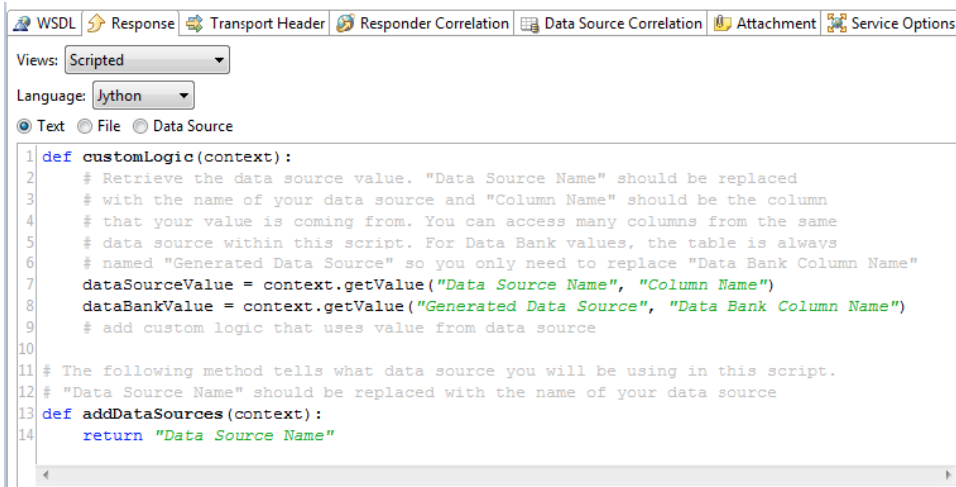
WSDL | Response | Transport Header | Responder Correlation | Data Source Correlation | Attachment | Service Options

Views: Scripted

Language: Jython

Text  File  Data Source

1 def customLogic(context):
2     # Retrieve the data source value. "Data Source Name" should be replaced
3     # with the name of your data source and "Column Name" should be the column
4     # that your value is coming from. You can access many columns from the same
5     # data source within this script. For Data Bank values, the table is always
6     # named "Generated Data Source" so you only need to replace "Data Bank Column Name"
7     dataSourceValue = context.getValue("Data Source Name", "Column Name")
8     dataBankValue = context.getValue("Generated Data Source", "Data Bank Column Name")
9     # add custom logic that uses value from data source
10
11 # The following method tells what data source you will be using in this script.
12 # "Data Source Name" should be replaced with the name of your data source
13 def addDataSources(context):
14     return "Data Source Name"